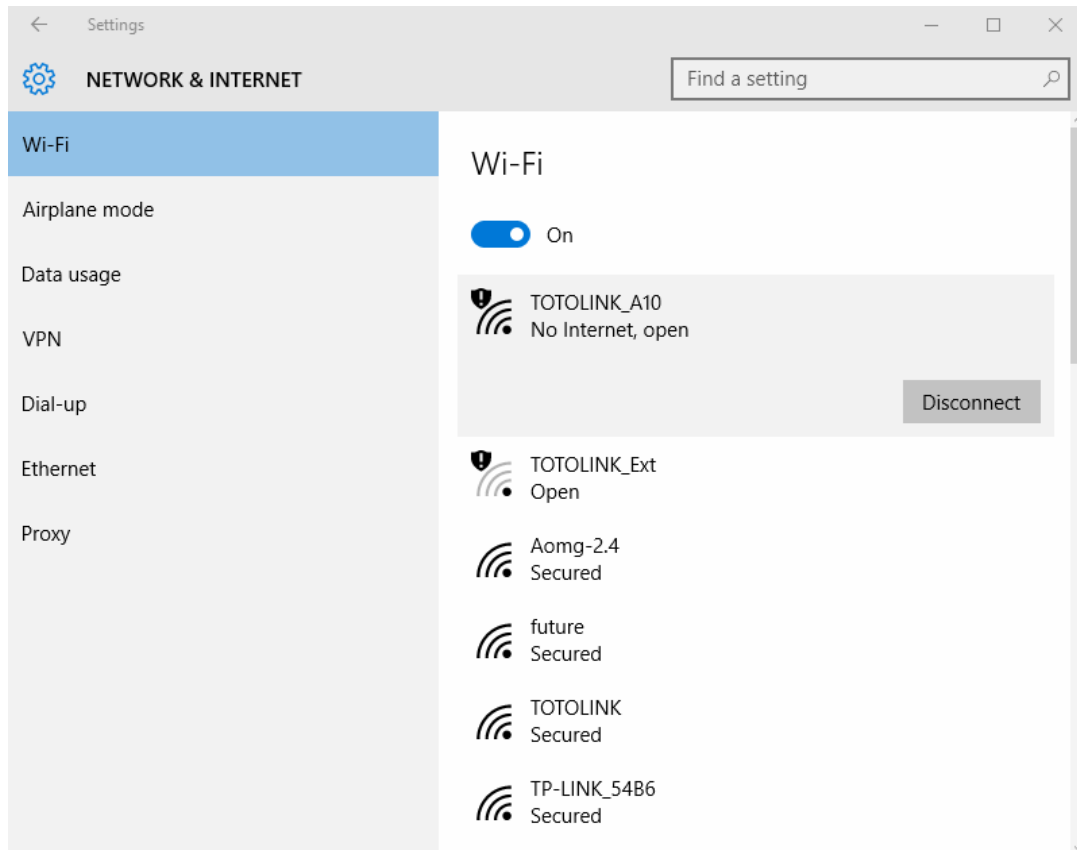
Settings

NETWORK & INTERNET

Find a setting

Wi-Fi

Airplane mode

Data usage

VPN

Dial-up

Ethernet

Proxy

Wi-Fi

On

TOTOLINK_A10
No Internet, open

Disconnect

TOTOLINK_Ext
Open

Aomg-2.4
Secured

future
Secured

TOTOLINK
Secured

TP-LINK_54B6
Secured